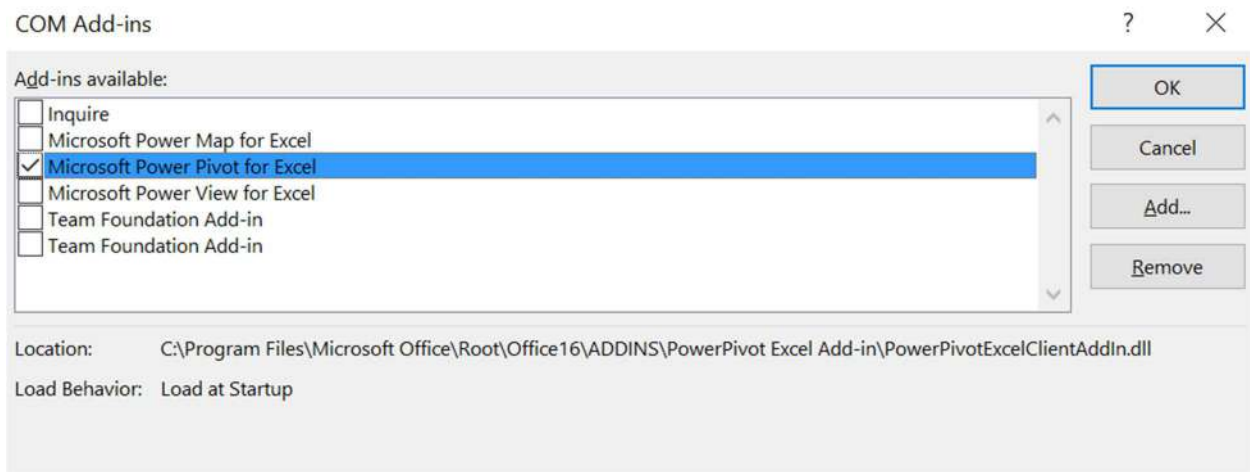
COM Add-ins

?

×

Add-ins available:

Inquire
Microsoft Power Map for Excel
Microsoft Power Pivot for Excel
Microsoft Power View for Excel
Team Foundation Add-in
Team Foundation Add-in

OK

Cancel

Add...

Remove

Location: C:\Program Files\Microsoft Office\Root\Office16\ADDINS\PowerPivot Excel Add-in\PowerPivotExcelClientAddIn.dll

Load Behavior: Load at Startup